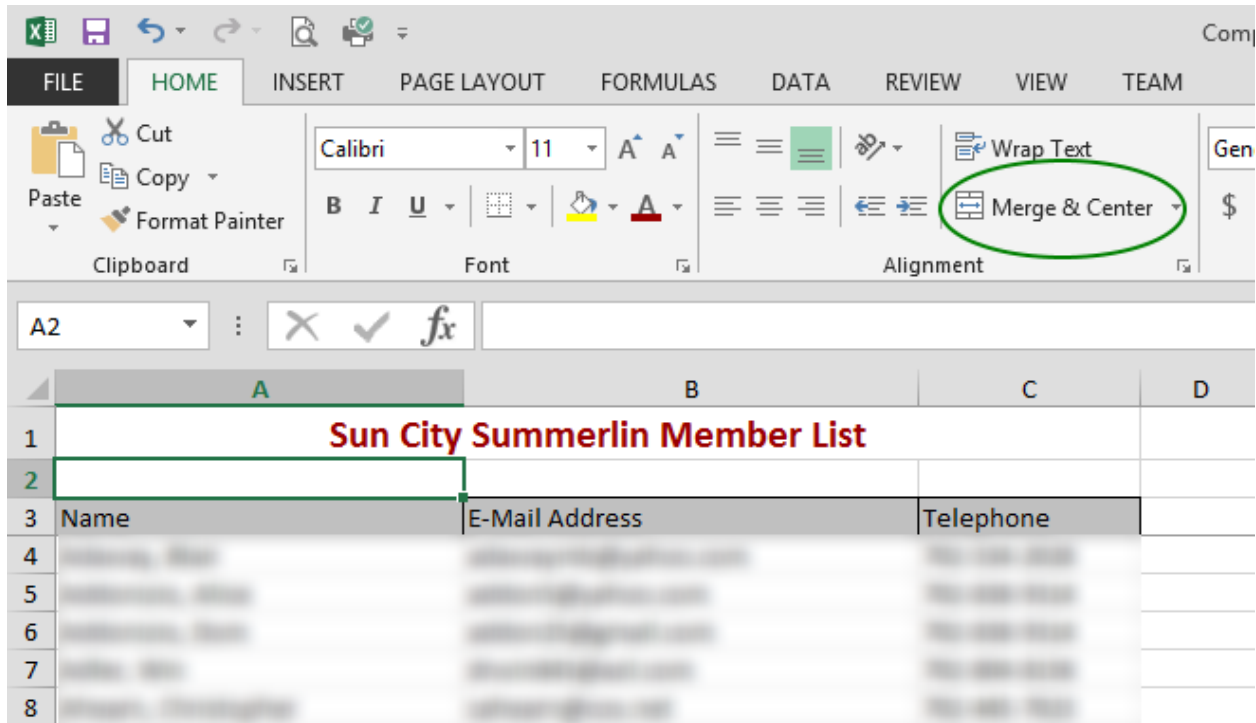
Comp

FILE HOME INSERT PAGE LAYOUT FORMULAS DATA REVIEW VIEW TEAM

Cut
Copy
Paste
Format Painter
Clipboard

Calibri 11
B I U
Font

Wrap Text
Merge & Center
Alignment

Gen
$

A2

fx

| | A | B | C | D |
|---|---|---|---|---|
| 1 | Sun City Summerlin Member List | | | |
| 2 | | | | |
| 3 | Name | E-Mail Address | Telephone | |
| 4 | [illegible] | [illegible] | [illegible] | |
| 5 | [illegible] | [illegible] | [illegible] | |
| 6 | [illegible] | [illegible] | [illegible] | |
| 7 | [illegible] | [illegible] | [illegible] | |
| 8 | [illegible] | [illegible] | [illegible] | |